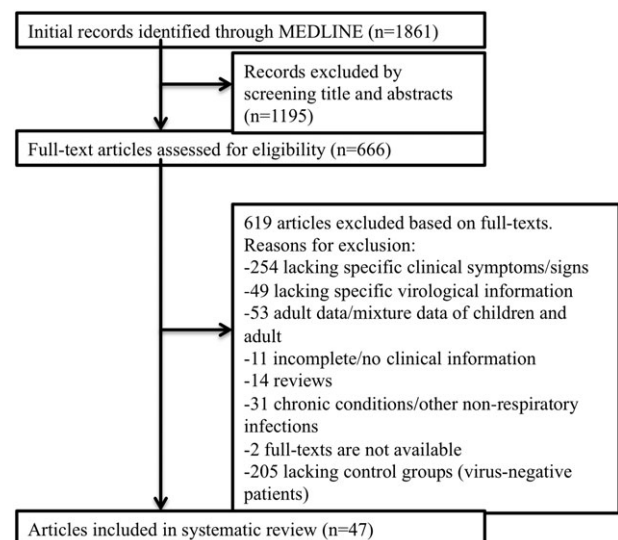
Initial records identified through MEDLINE (n=1861)

Records excluded by screening title and abstracts (n=1195)

Full-text articles assessed for eligibility (n=666)

619 articles excluded based on full-texts.
Reasons for exclusion:
-254 lacking specific clinical symptoms/signs
-49 lacking specific virological information
-53 adult data/mixture data of children and adult
-11 incomplete/no clinical information
-14 reviews
-31 chronic conditions/other non-respiratory infections
-2 full-texts are not available
-205 lacking control groups (virus-negative patients)

Articles included in systematic review (n=47)